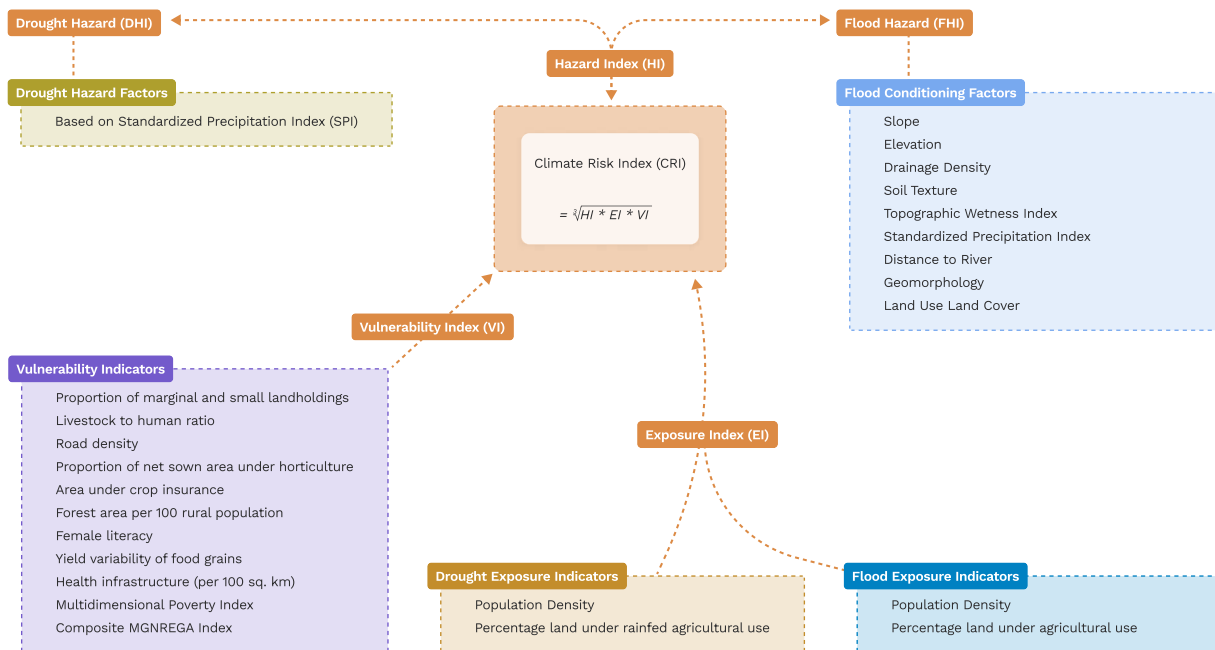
Drought Hazard (DHI)

Hazard Index (HI)

Flood Hazard (FHI)

Drought Hazard Factors

Based on Standardized Precipitation Index (SPI)

Climate Risk Index (CRI)

$= \sqrt[3]{HI * EI * VI}$

Flood Conditioning Factors

Slope
Elevation
Drainage Density
Soil Texture
Topographic Wetness Index
Standardized Precipitation Index
Distance to River
Geomorphology
Land Use Land Cover

Vulnerability Index (VI)

Vulnerability Indicators

Proportion of marginal and small landholdings
Livestock to human ratio
Road density
Proportion of net sown area under horticulture
Area under crop insurance
Forest area per 100 rural population
Female literacy
Yield variability of food grains
Health infrastructure (per 100 sq. km)
Multidimensional Poverty Index
Composite MGNREGA Index

Exposure Index (EI)

Drought Exposure Indicators

Population Density
Percentage land under rainfed agricultural use

Flood Exposure Indicators

Population Density
Percentage land under agricultural use